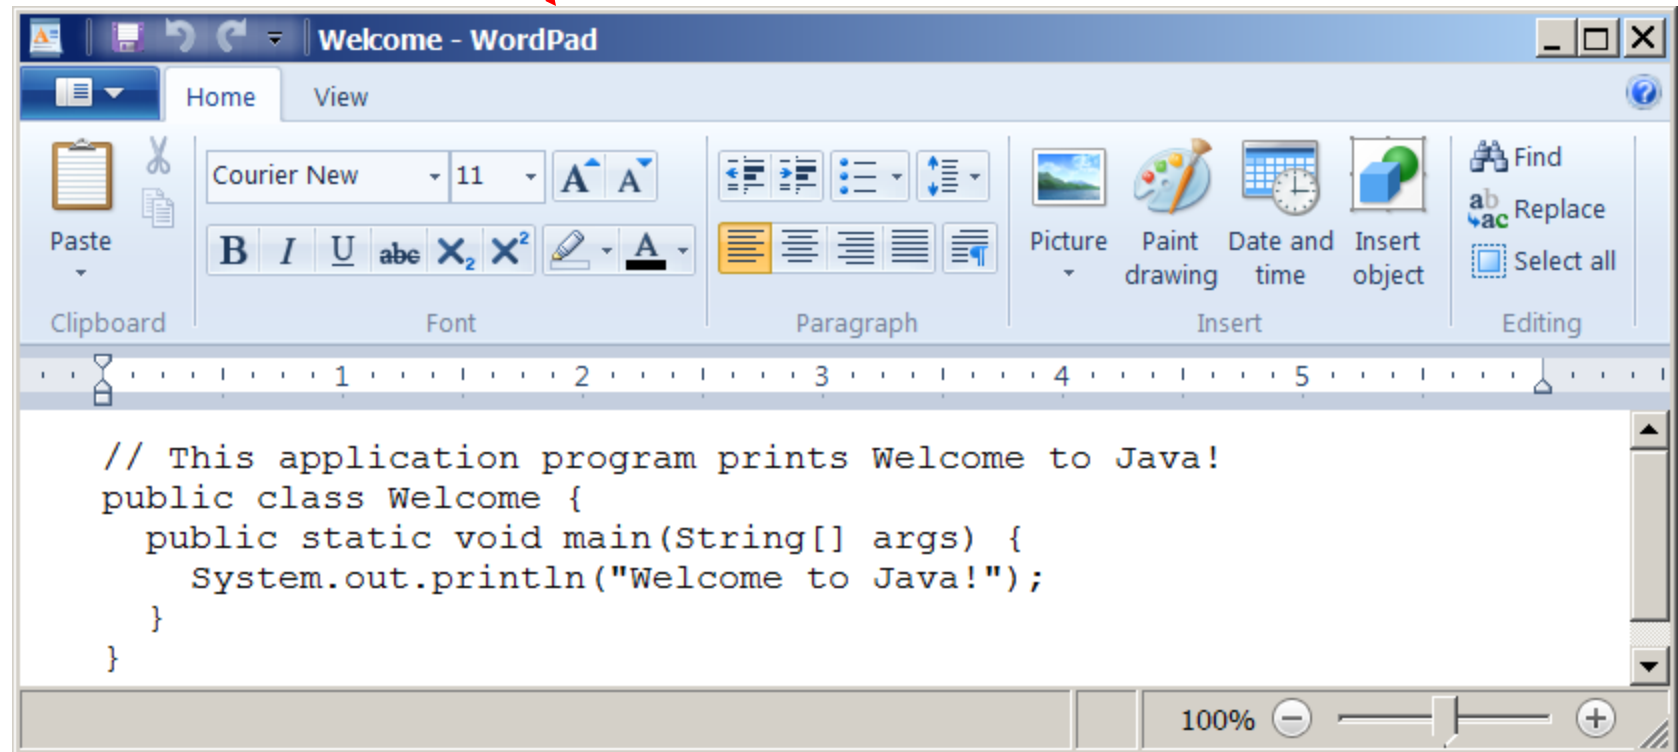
Welcome - WordPad

Home View

Courier New 11

B I U abc $X_2$ $X^2$ A

Paste

Clipboard

Font

Paragraph

Picture

Paint drawing

Date and time

Insert object

Insert

Find

Replace

Select all

Editing

1 2 3 4 5

// This application program prints Welcome to Java!
public class Welcome {
  public static void main(String[] args) {
    System.out.println("Welcome to Java!");
  }
}

100%